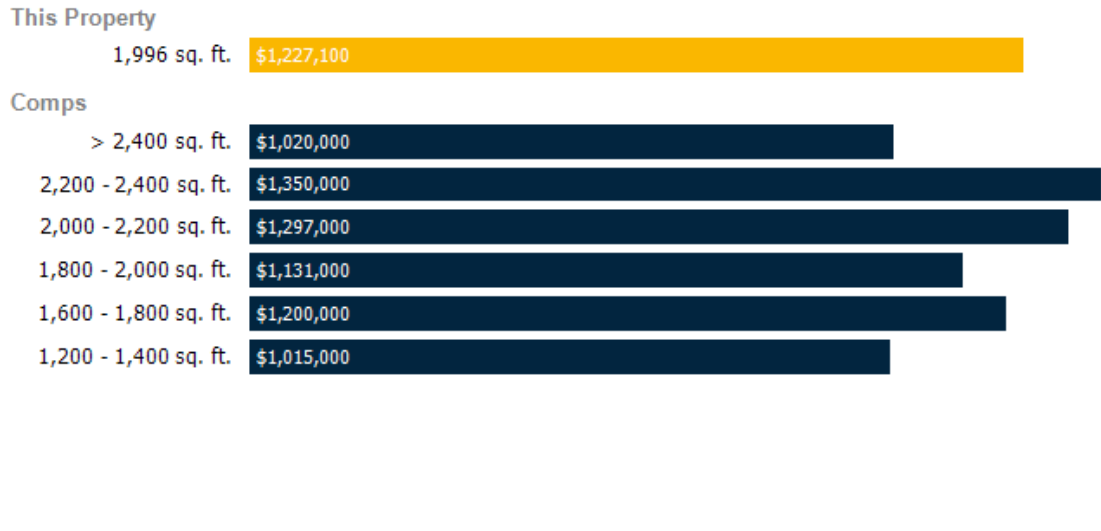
This Property

1,996 sq. ft. $1,227,100

Comps

> 2,400 sq. ft. $1,020,000

2,200 - 2,400 sq. ft. $1,350,000

2,000 - 2,200 sq. ft. $1,297,000

1,800 - 2,000 sq. ft. $1,131,000

1,600 - 1,800 sq. ft. $1,200,000

1,200 - 1,400 sq. ft. $1,015,000